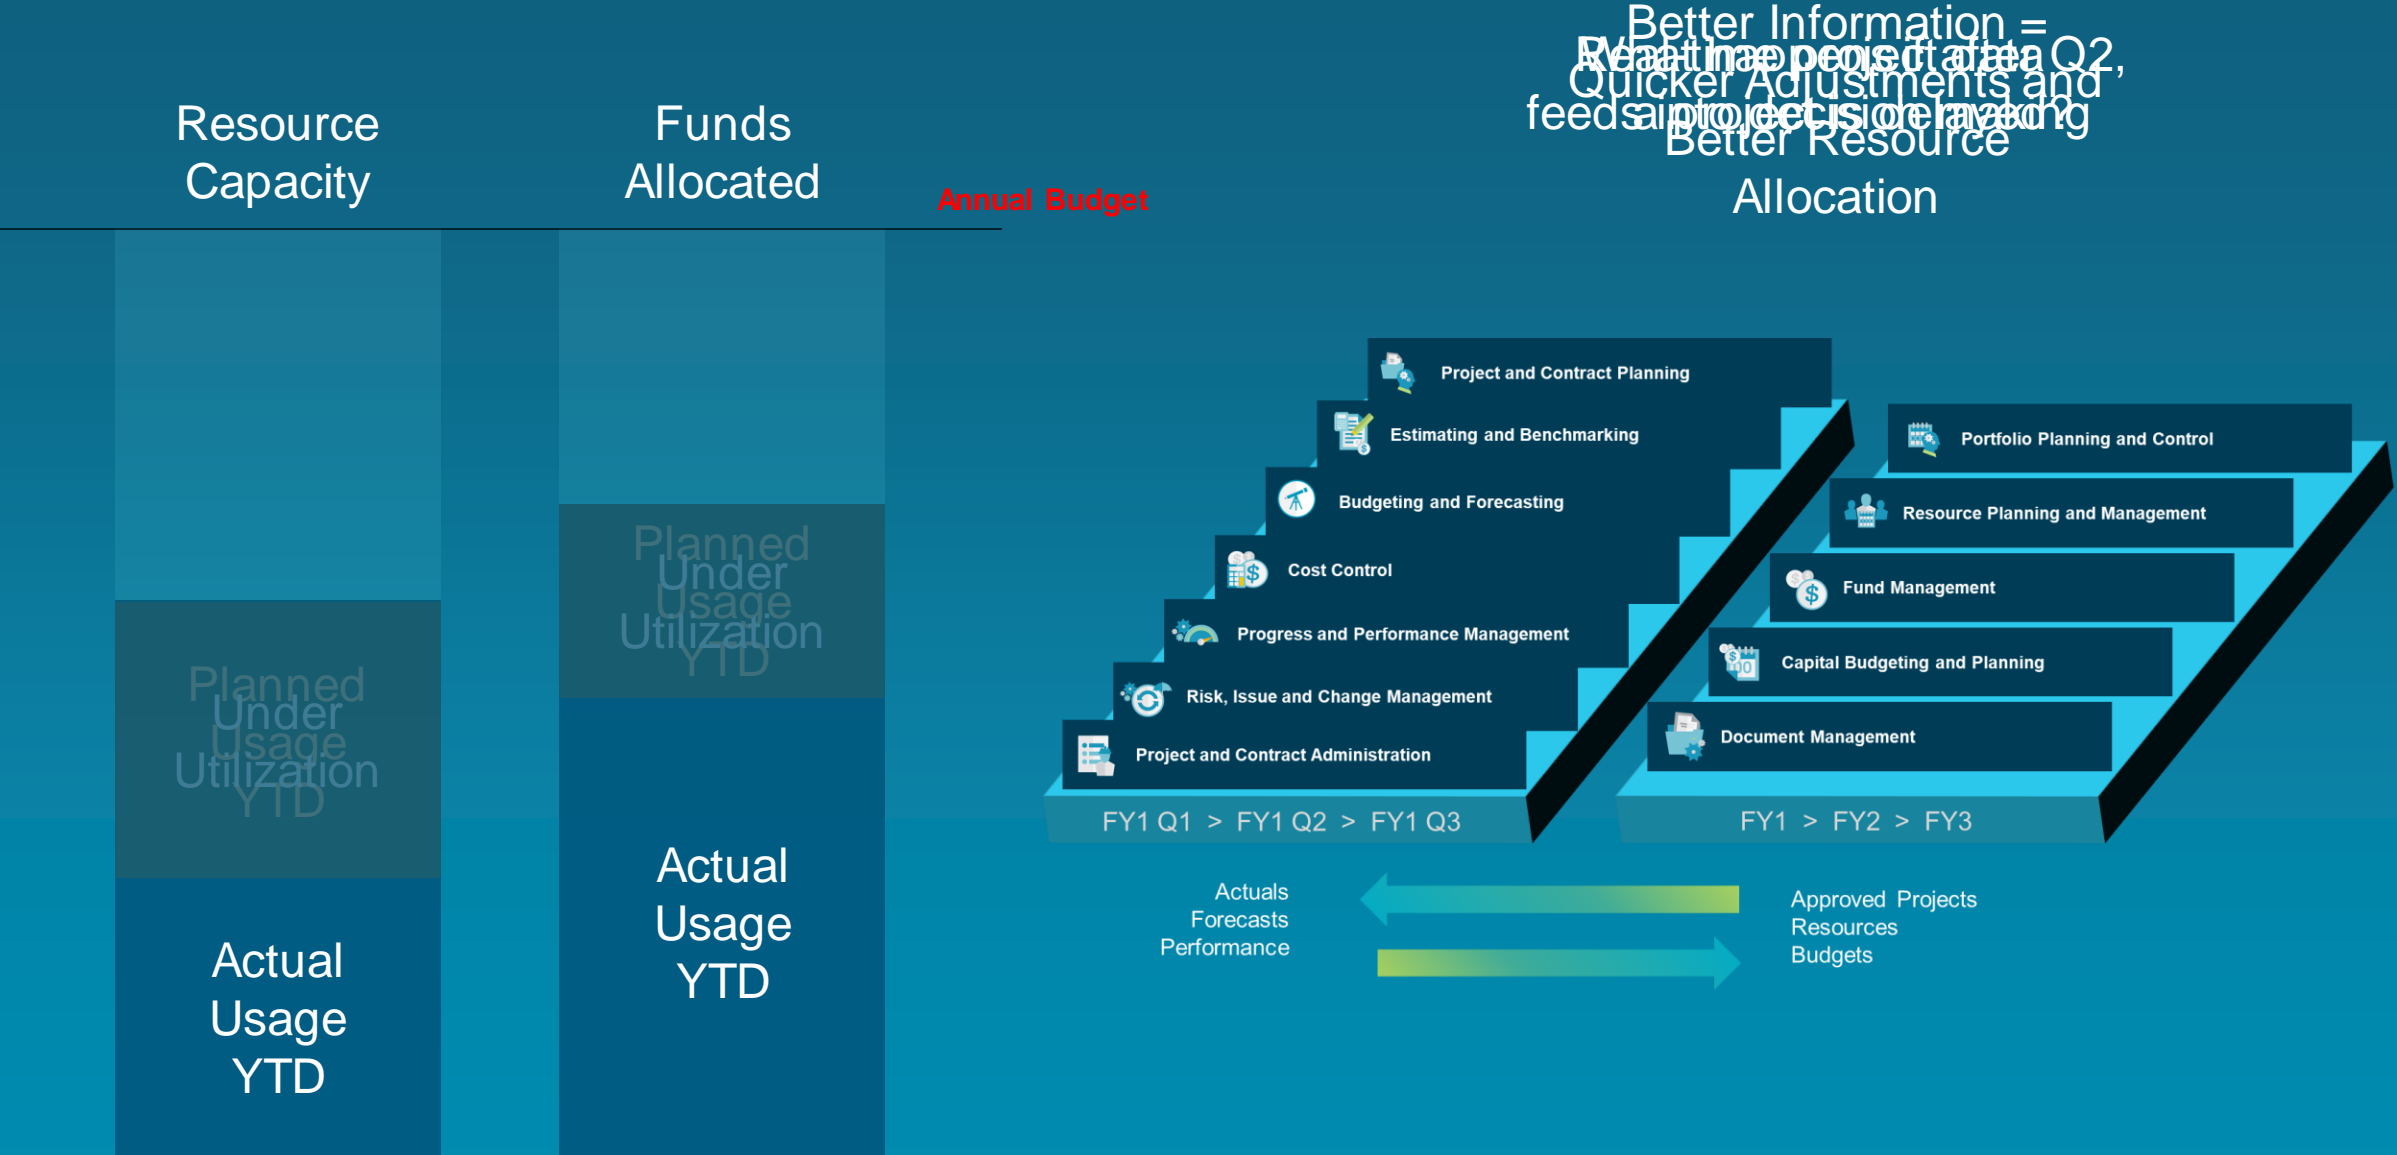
Resource Capacity

Funds Allocated

Annual Budget

Better Information = Quicker Adjustments and Better Resource Allocation

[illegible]

Planned
Under
Usage
Utilization
YTD

Actual Usage YTD

Planned
Under
Usage
Utilization
YTD

Actual Usage YTD

Project and Contract Planning
Estimating and Benchmarking
Budgeting and Forecasting
Cost Control
Progress and Performance Management
Risk, Issue and Change Management
Project and Contract Administration

FY1 Q1 > FY1 Q2 > FY1 Q3

Portfolio Planning and Control
Resource Planning and Management
Fund Management
Capital Budgeting and Planning
Document Management

FY1 > FY2 > FY3

Actuals
Forecasts
Performance

Approved Projects
Resources
Budgets